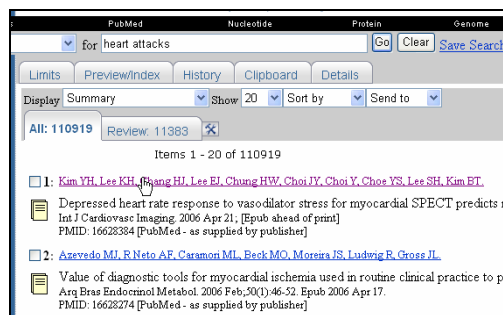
PubMed Nucleotide Protein Genome

for heart attacks Go Clear Save Search

Limits Preview/Index History Clipboard Details

Display Summary Show 20 Sort by Send to

All: 110919 Review: 11383

Items 1 - 20 of 110919

1: Kim YH, Lee KH, Chang HJ, Lee EJ, Chung HW, Choi JY, Choi Y, Choe YS, Lee SH, Kim BT.

Depressed heart rate response to vasodilator stress for myocardial SPECT predicts m
Int J Cardiovasc Imaging. 2006 Apr 21; [Epub ahead of print]
PMID: 16628384 [PubMed - as supplied by publisher]

2: Azevedo MJ, R Neto AF, Caramori ML, Beck MO, Moreira JS, Ludwig R, Gross JL.

Value of diagnostic tools for myocardial ischemia used in routine clinical practice to p
Arq Bras Endocrinol Metabol. 2006 Feb;50(1):46-52. Epub 2006 Apr 17.
PMID: 16628274 [PubMed - as supplied by publisher]